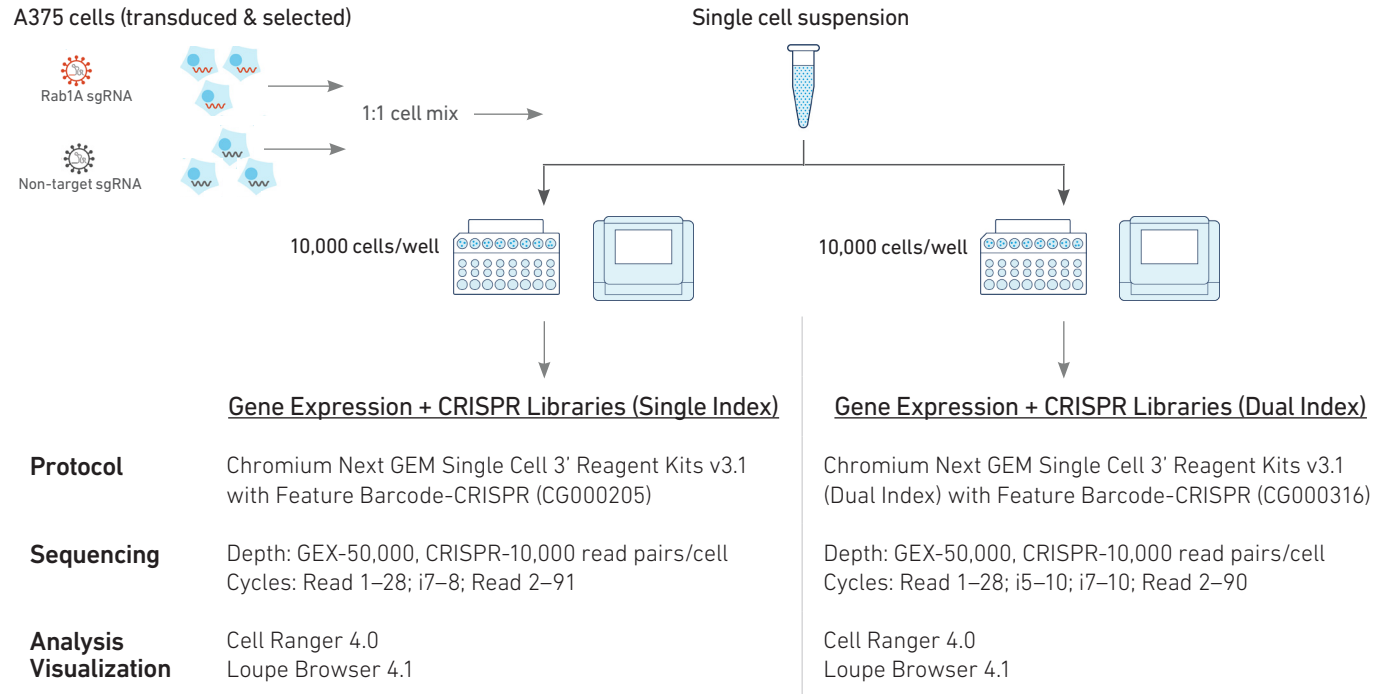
A375 cells (transduced & selected)

Rab1A sgRNA

Non-target sgRNA

1:1 cell mix

Single cell suspension

10,000 cells/well

10,000 cells/well

Gene Expression + CRISPR Libraries (Single Index)

Gene Expression + CRISPR Libraries (Dual Index)

| | | |
|---|---|---|
| Protocol | Chromium Next GEM Single Cell 3' Reagent Kits v3.1 with Feature Barcode-CRISPR (CG000205) | Chromium Next GEM Single Cell 3' Reagent Kits v3.1 (Dual Index) with Feature Barcode-CRISPR (CG000316) |
| Sequencing | Depth: GEX-50,000, CRISPR-10,000 read pairs/cell Cycles: Read 1–28; i7–8; Read 2–91 | Depth: GEX-50,000, CRISPR-10,000 read pairs/cell Cycles: Read 1–28; i5–10; i7–10; Read 2–90 |
| Analysis Visualization | Cell Ranger 4.0 Loupe Browser 4.1 | Cell Ranger 4.0 Loupe Browser 4.1 |